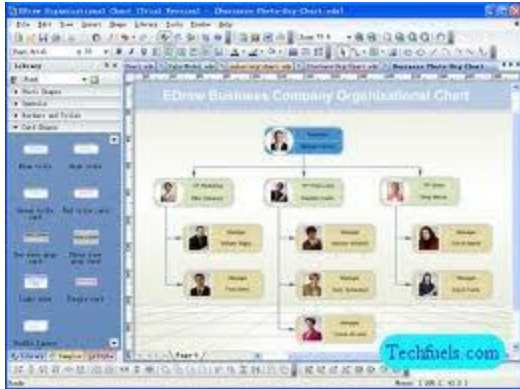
EDrow Organizational Chart (Trial Version) - [Business Photo Org Chart.eddx]

File Edit View Insert Shape Library Tools Window Help

Library

Photo Shapes
Symbols
Backgrounds and Fields
Card Shapes

Blue title
Red title
Yellow title
Red title card
Blue title card
Three title card
Light blue
Simple card

Double Layer

EDrow Business Company Organizational Chart

President

VP Marketing
VP Production
VP Sales

Manager
Manager
Manager
Manager
Manager
Manager
Manager

Page-1

Techfuels.com

Ready